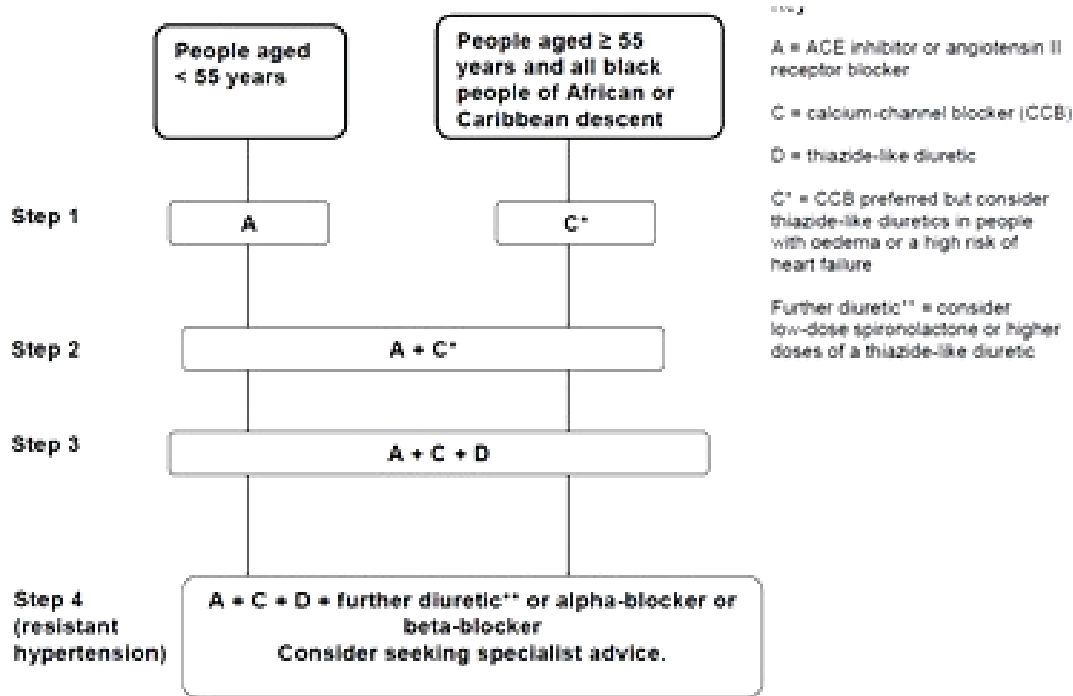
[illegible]

A = ACE inhibitor or angiotensin II receptor blocker

C = calcium-channel blocker (CCB)

D = thiazide-like diuretic

C* = CCB preferred but consider thiazide-like diuretics in people with oedema or a high risk of heart failure

Further diuretic** = consider low-dose spironolactone or higher doses of a thiazide-like diuretic

People aged < 55 years

People aged ≥ 55 years and all black people of African or Caribbean descent

Step 1

A

C*

Step 2

A + C*

Step 3

A + C + D

Step 4 (resistant hypertension)

A + C + D + further diuretic** or alpha-blocker or beta-blocker
Consider seeking specialist advice.